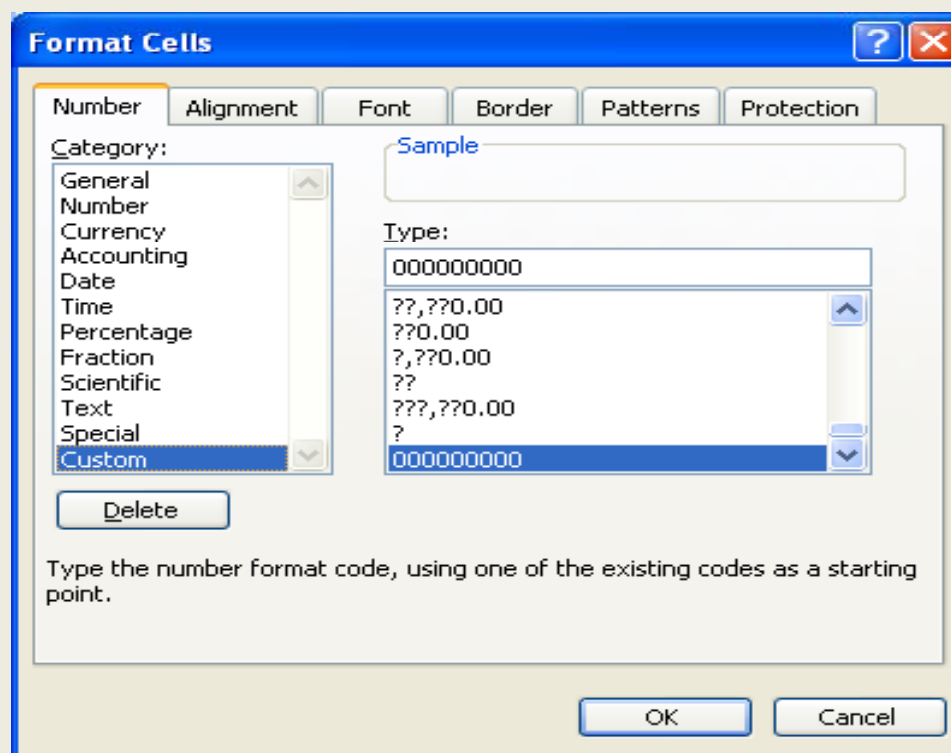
Format Cells

Number | Alignment | Font | Border | Patterns | Protection

Category:
General
Number
Currency
Accounting
Date
Time
Percentage
Fraction
Scientific
Text
Special
Custom

Sample

Type:
000000000

??,??0.00
??0.00
?,??0.00
??
???,??0.00
?
000000000

Delete

Type the number format code, using one of the existing codes as a starting point.

OK
Cancel